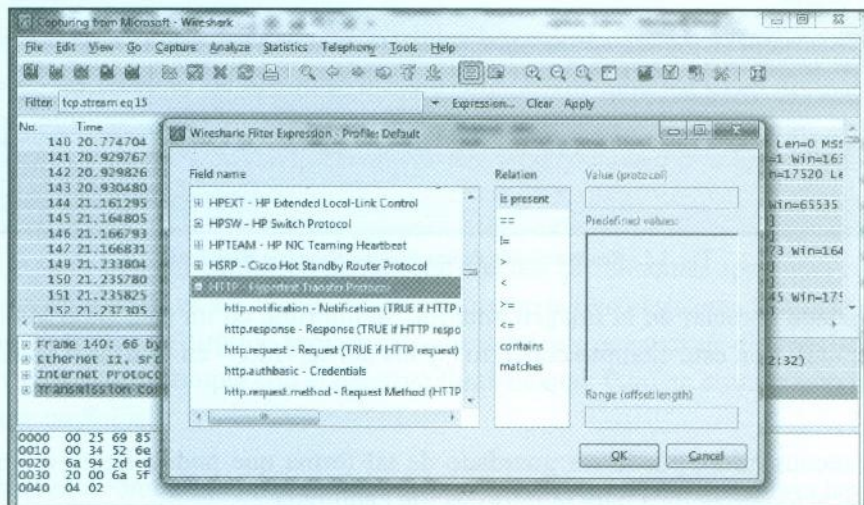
Capturing from Microsoft - Wireshark

File Edit View Go Capture Analyze Statistics Telephony Tools Help

Filter: tcp.stream eq 15

Expression... Clear Apply

No. Time
140 20.774704
141 20.929767
142 20.929826
143 20.930480
144 21.161295
145 21.164805
146 21.166793
147 21.166831
149 21.233804
150 21.235780
151 21.235825
152 21.237305

Len=0 MSS
=1 Win=16
n=17520 Le
Win=65535
73 Win=164
45 Win=17

Frame 140: 66 by
Ethernet II, Src
Internet Protoco
Transmission Con

2:32)

0000 00 25 69 85
0010 00 34 52 6e
0020 6a 94 2d ed
0030 20 00 6a 5f
0040 04 02

Wireshark: Filter Expression - Profile: Default

Field name
HPEXT - HP Extended Local-Link Control
HPSW - HP Switch Protocol
HPTEAM - HP NIC Teaming Heartbeat
HSRP - Cisco Hot Standby Router Protocol
HTTP - Hypertext Transfer Protocol
http.notification - Notification (TRUE if HTTP
http.response - Response (TRUE if HTTP respo
http.request - Request (TRUE if HTTP request)
http.authbasic - Credentials
http.request.method - Request Method (HTTP

Relation
is present
==
!=
>
<
>=
<=
contains
matches

Value (protocol)

Predefined values:

Range (offset:length)

OK Cancel